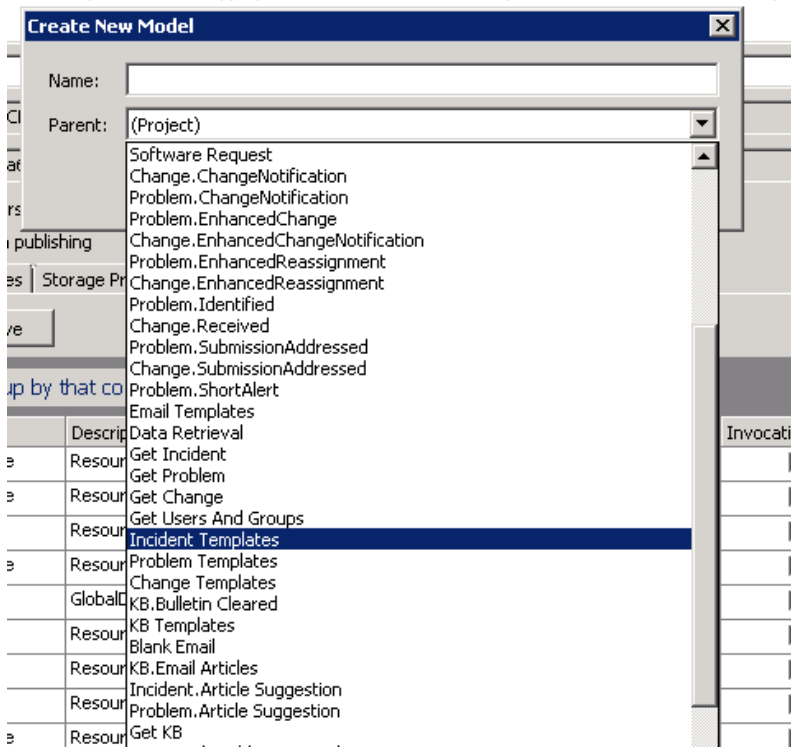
Create New Model

Name:

Parent: (Project)

Software Request
Change.ChangeNotification
Problem.ChangeNotification
Problem.EnhancedChange
Change.EnhancedChangeNotification
Problem.EnhancedReassignment
Change.EnhancedReassignment
Problem.Identified
Change.Received
Problem.SubmissionAddressed
Change.SubmissionAddressed
Problem.ShortAlert
Email Templates
Data Retrieval
Get Incident
Get Problem
Get Change
Get Users And Groups
Incident Templates
Problem Templates
Change Templates
KB.Bulletin Cleared
KB Templates
Blank Email
KB.Email Articles
Incident.Article Suggestion
Problem.Article Suggestion
Get KB

Cl
at
rs
n publishing
es | Storage Pr
ve
up by that co
Descrip
Resour
Resour
Resour
Resour
GlobalD
Resour
Resour
Resour
Resour
Invocati